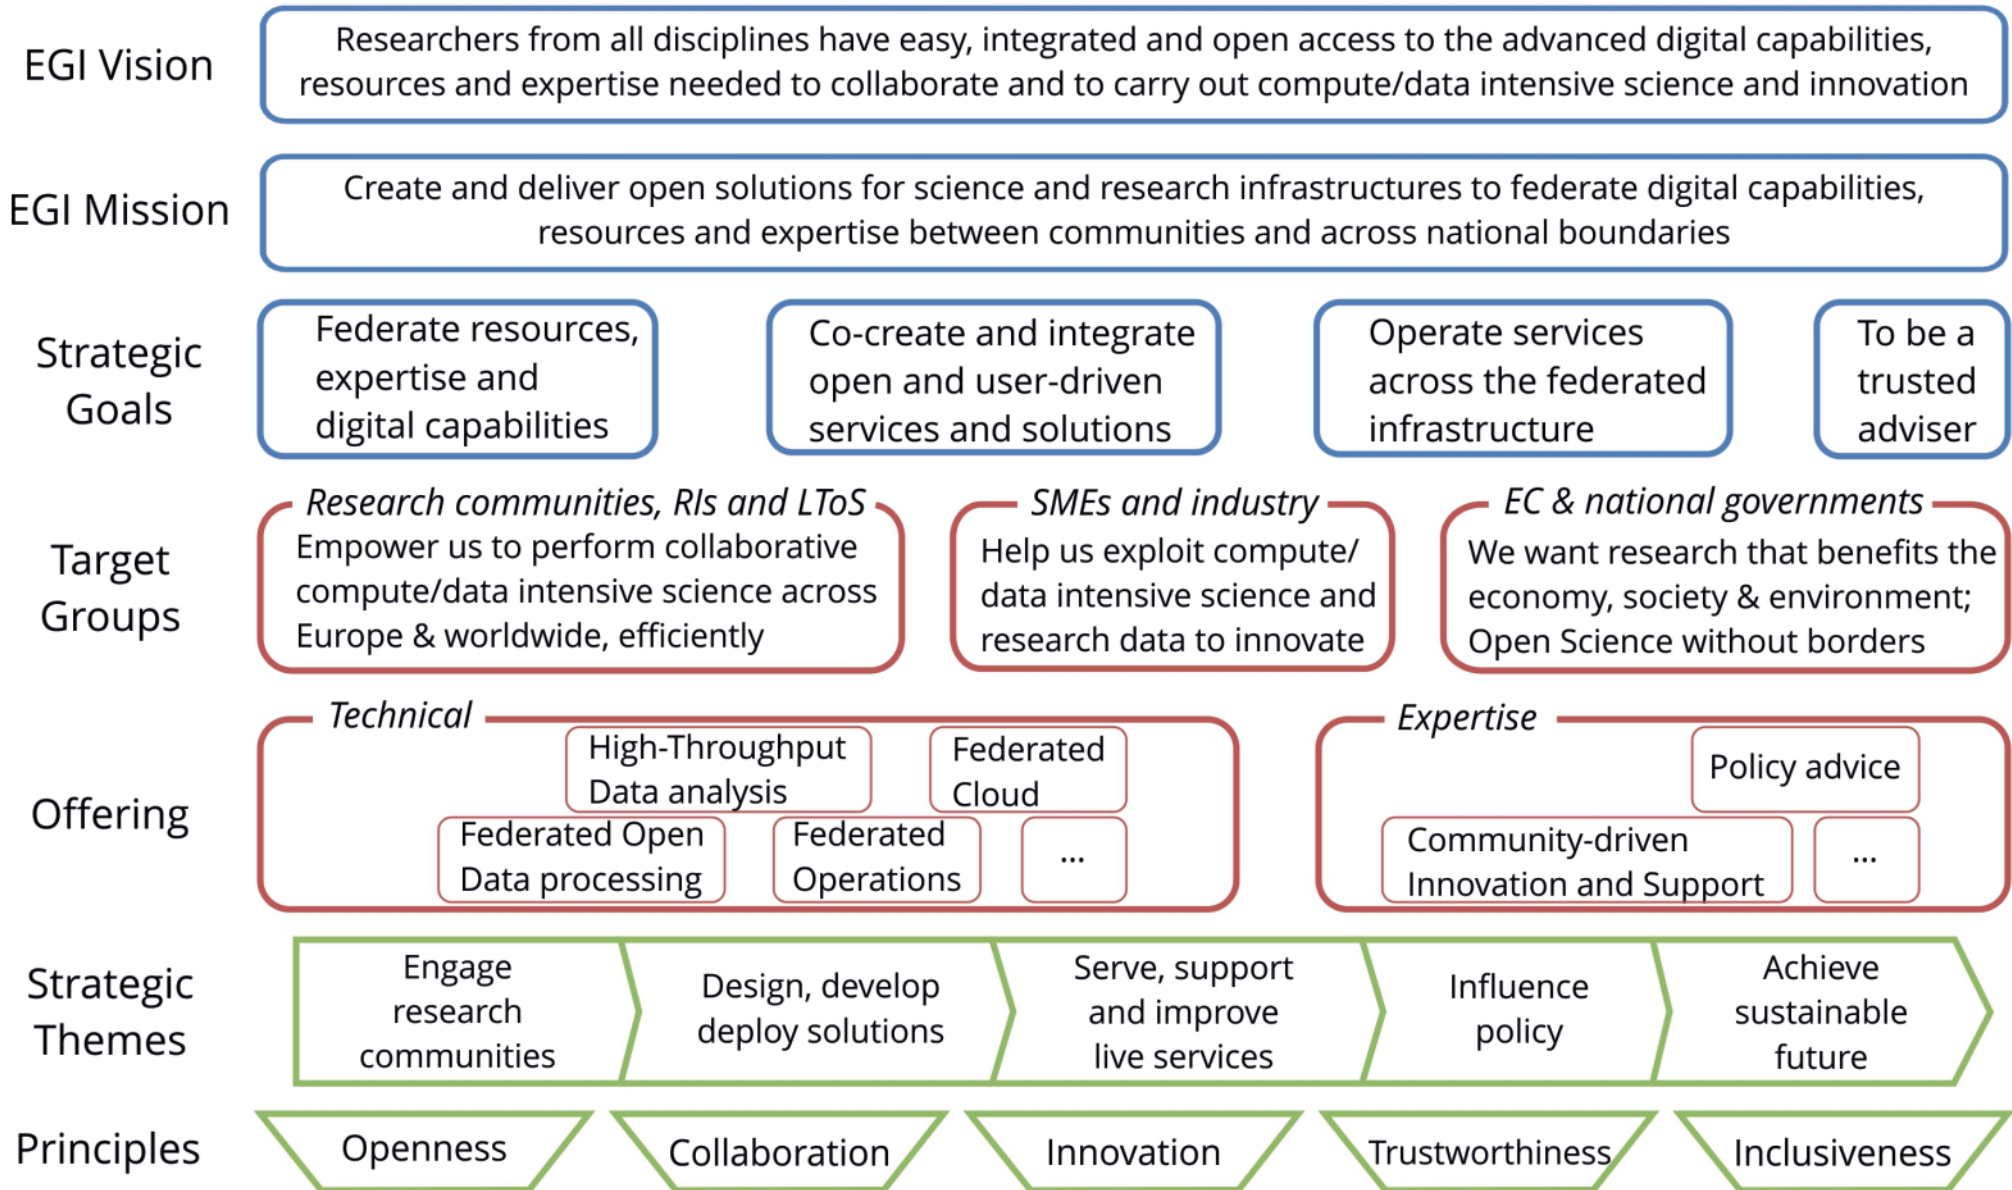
EGI Vision

Researchers from all disciplines have easy, integrated and open access to the advanced digital capabilities, resources and expertise needed to collaborate and to carry out compute/data intensive science and innovation

EGI Mission

Create and deliver open solutions for science and research infrastructures to federate digital capabilities, resources and expertise between communities and across national boundaries

Strategic Goals

Federate resources, expertise and digital capabilities

Co-create and integrate open and user-driven services and solutions

Operate services across the federated infrastructure

To be a trusted adviser

Target Groups

*Research communities, RIs and LToS*
Empower us to perform collaborative compute/data intensive science across Europe & worldwide, efficiently

*SMEs and industry*
Help us exploit compute/ data intensive science and research data to innovate

*EC & national governments*
We want research that benefits the economy, society & environment; Open Science without borders

Offering

*Technical*

High-Throughput Data analysis

Federated Cloud

Federated Open Data processing

Federated Operations

...

*Expertise*

Policy advice

Community-driven Innovation and Support

...

Strategic Themes

Engage research communities

Design, develop deploy solutions

Serve, support and improve live services

Influence policy

Achieve sustainable future

Principles

Openness

Collaboration

Innovation

Trustworthiness

Inclusiveness